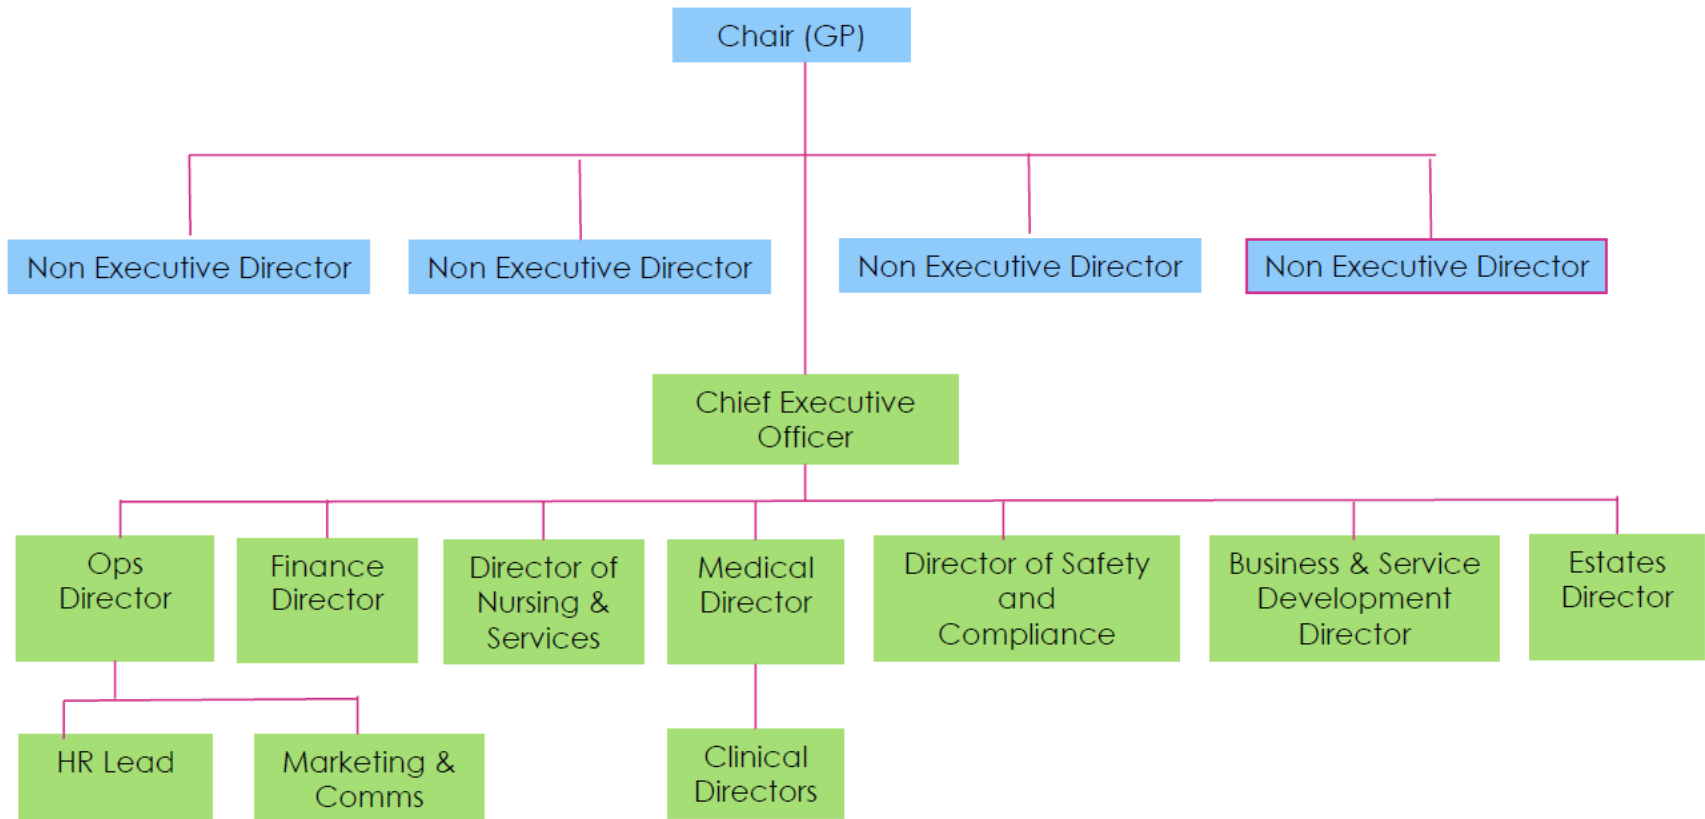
Chair (GP)

Non Executive Director

Non Executive Director

Non Executive Director

Non Executive Director

Chief Executive Officer

Ops Director

Finance Director

Director of Nursing & Services

Medical Director

Director of Safety and Compliance

Business & Service Development Director

Estates Director

HR Lead

Marketing & Comms

Clinical Directors